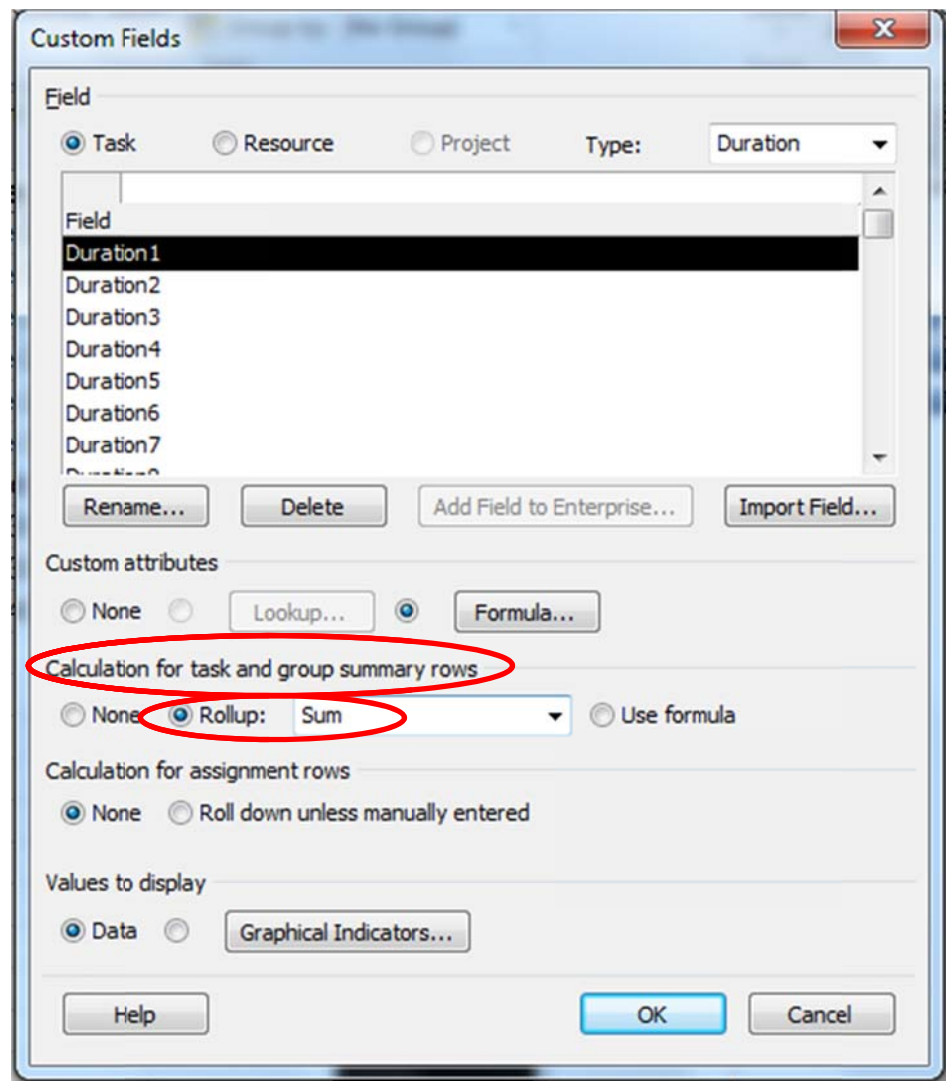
Custom Fields

Field

Task Resource Project Type: Duration

Field
Duration1
Duration2
Duration3
Duration4
Duration5
Duration6
Duration7
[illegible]

Rename... Delete Add Field to Enterprise... Import Field...

Custom attributes

None Lookup... Formula...

Calculation for task and group summary rows

None Rollup: Sum Use formula

Calculation for assignment rows

None Roll down unless manually entered

Values to display

Data Graphical Indicators...

Help OK Cancel